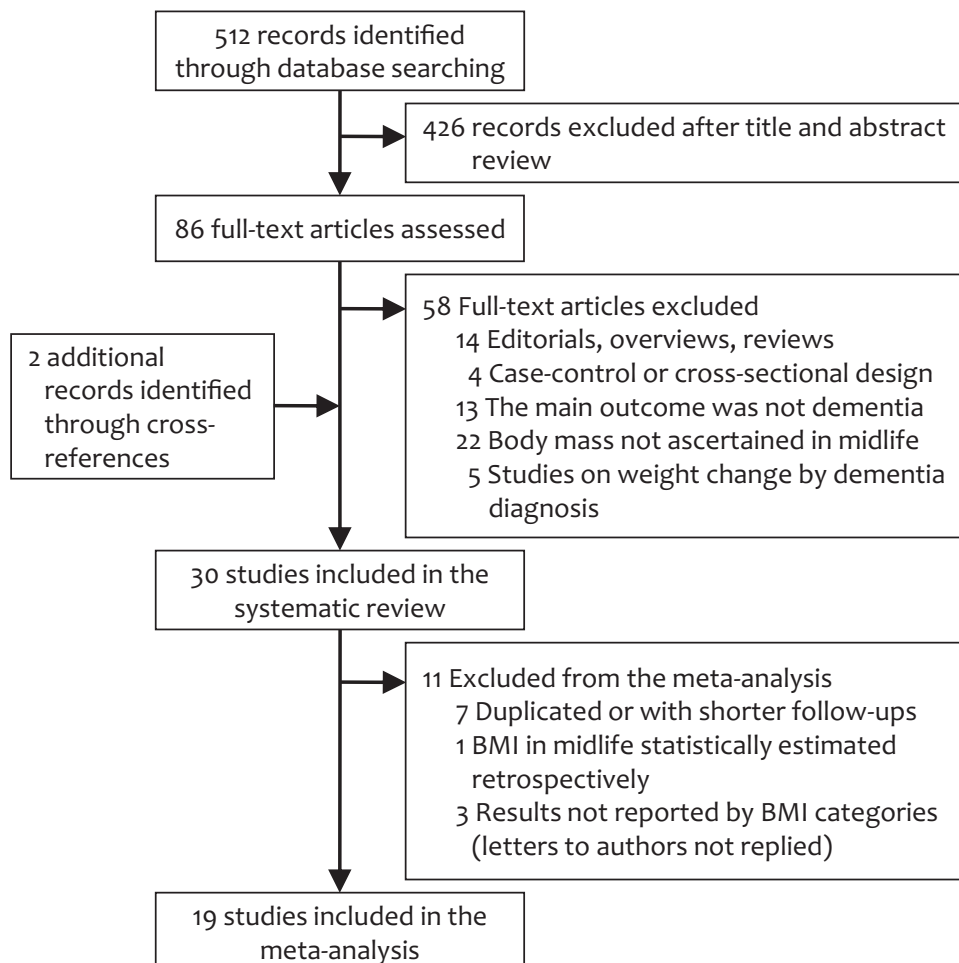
512 records identified through database searching

426 records excluded after title and abstract review

86 full-text articles assessed

58 Full-text articles excluded
14 Editorials, overviews, reviews
4 Case-control or cross-sectional design
13 The main outcome was not dementia
22 Body mass not ascertained in midlife
5 Studies on weight change by dementia diagnosis

2 additional records identified through cross-references

30 studies included in the systematic review

11 Excluded from the meta-analysis
7 Duplicated or with shorter follow-ups
1 BMI in midlife statistically estimated retrospectively
3 Results not reported by BMI categories (letters to authors not replied)

19 studies included in the meta-analysis